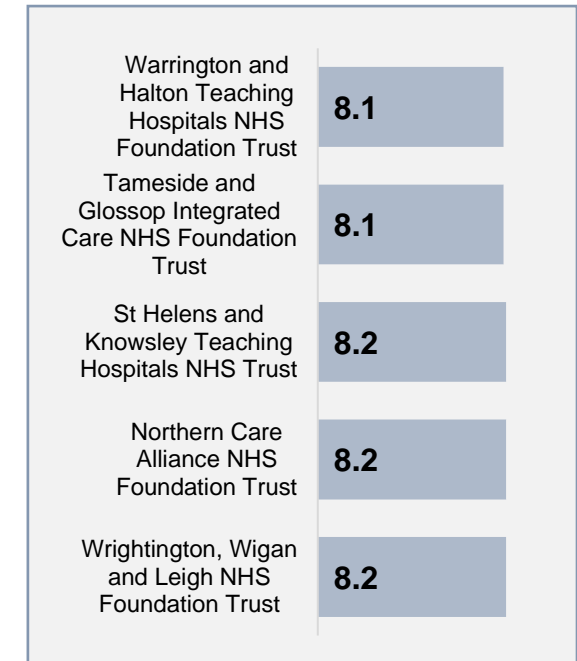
Warrington and Halton Teaching Hospitals NHS Foundation Trust
8.1

Tameside and Glossop Integrated Care NHS Foundation Trust
8.1

St Helens and Knowsley Teaching Hospitals NHS Trust
8.2

Northern Care Alliance NHS Foundation Trust
8.2

Wrightington, Wigan and Leigh NHS Foundation Trust
8.2